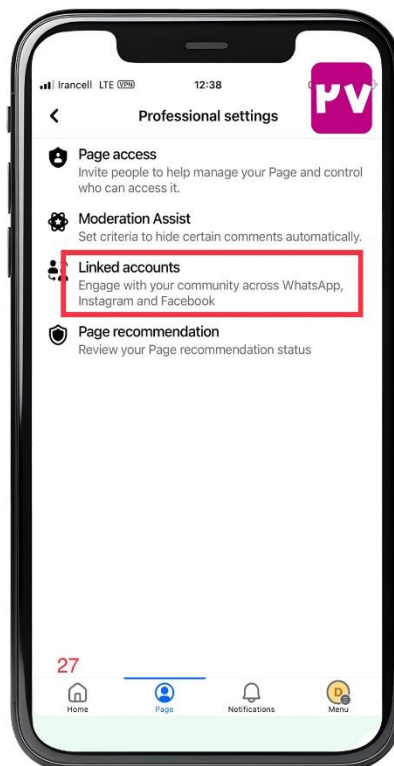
Irancell LTE VPN 12:38

PV

Professional settings

Page access
Invite people to help manage your Page and control who can access it.

Moderation Assist
Set criteria to hide certain comments automatically.

Linked accounts
Engage with your community across WhatsApp, Instagram and Facebook

Page recommendation
Review your Page recommendation status

27

Home Page Notifications Menu